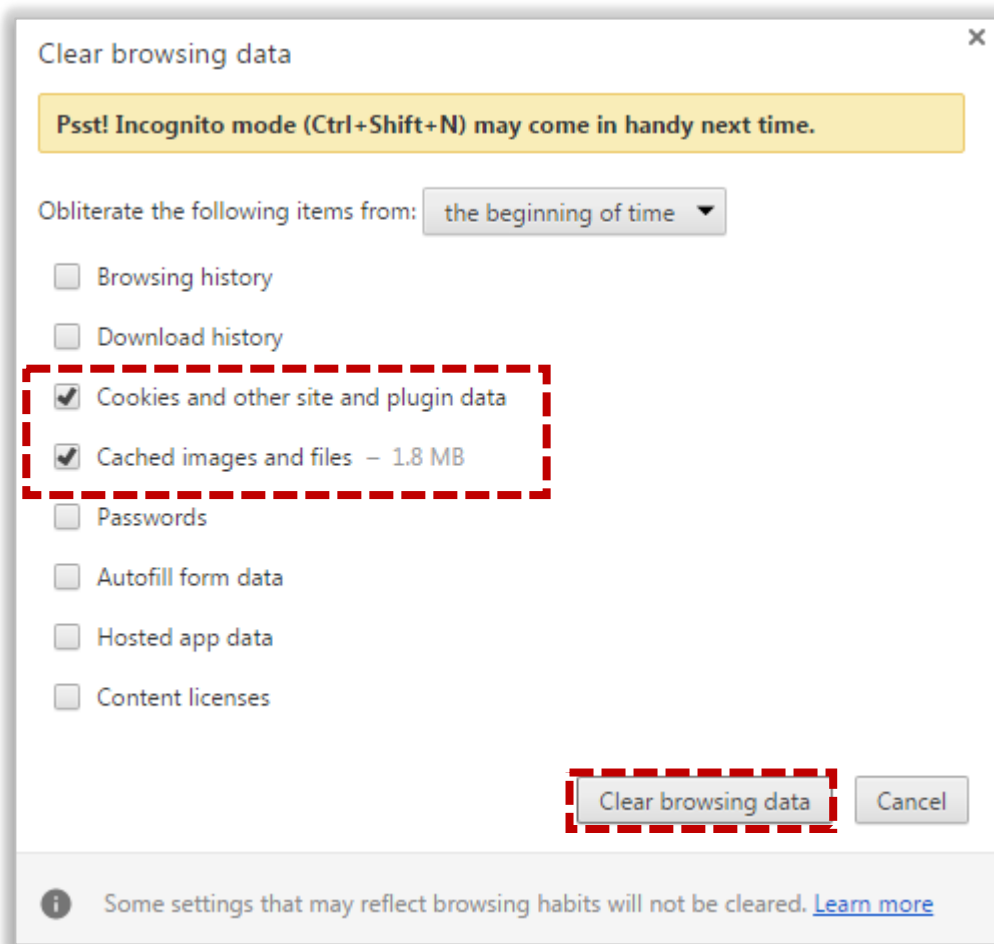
Clear browsing data

×

Psst! Incognito mode (Ctrl+Shift+N) may come in handy next time.

Obliterate the following items from: the beginning of time

Browsing history

Download history

Cookies and other site and plugin data

Cached images and files – 1.8 MB

Passwords

Autofill form data

Hosted app data

Content licenses

Clear browsing data

Cancel

Some settings that may reflect browsing habits will not be cleared. Learn more